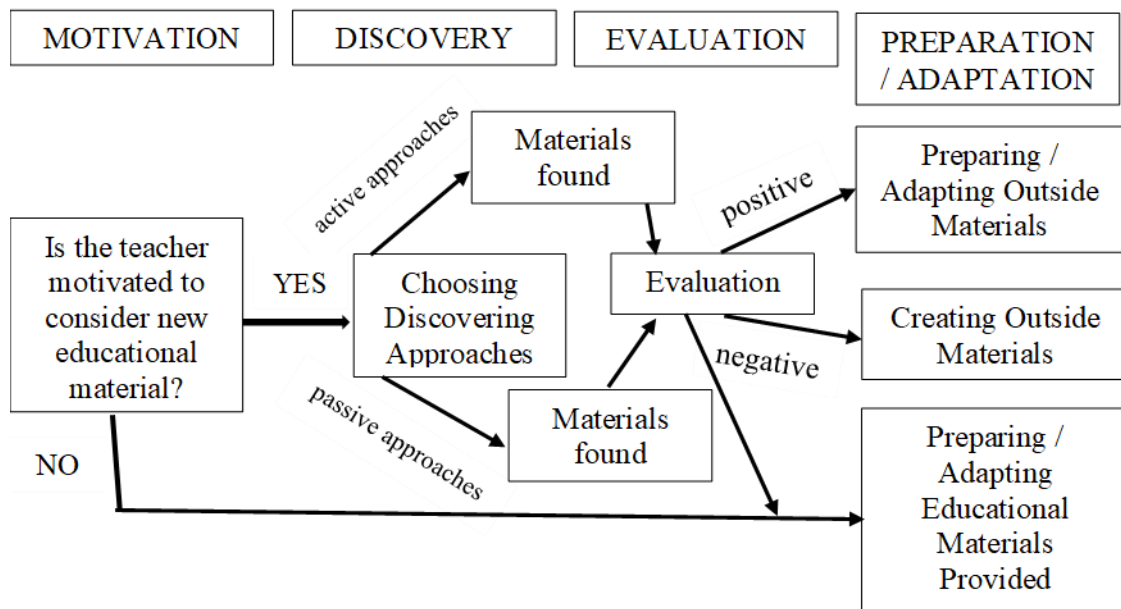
MOTIVATION

DISCOVERY

EVALUATION

PREPARATION / ADAPTATION

Is the teacher motivated to consider new educational material?

YES

NO

active approaches

passive approaches

Choosing Discovering Approaches

Materials found

Materials found

Evaluation

positive

negative

Preparing / Adapting Outside Materials

Creating Outside Materials

Preparing / Adapting Educational Materials Provided